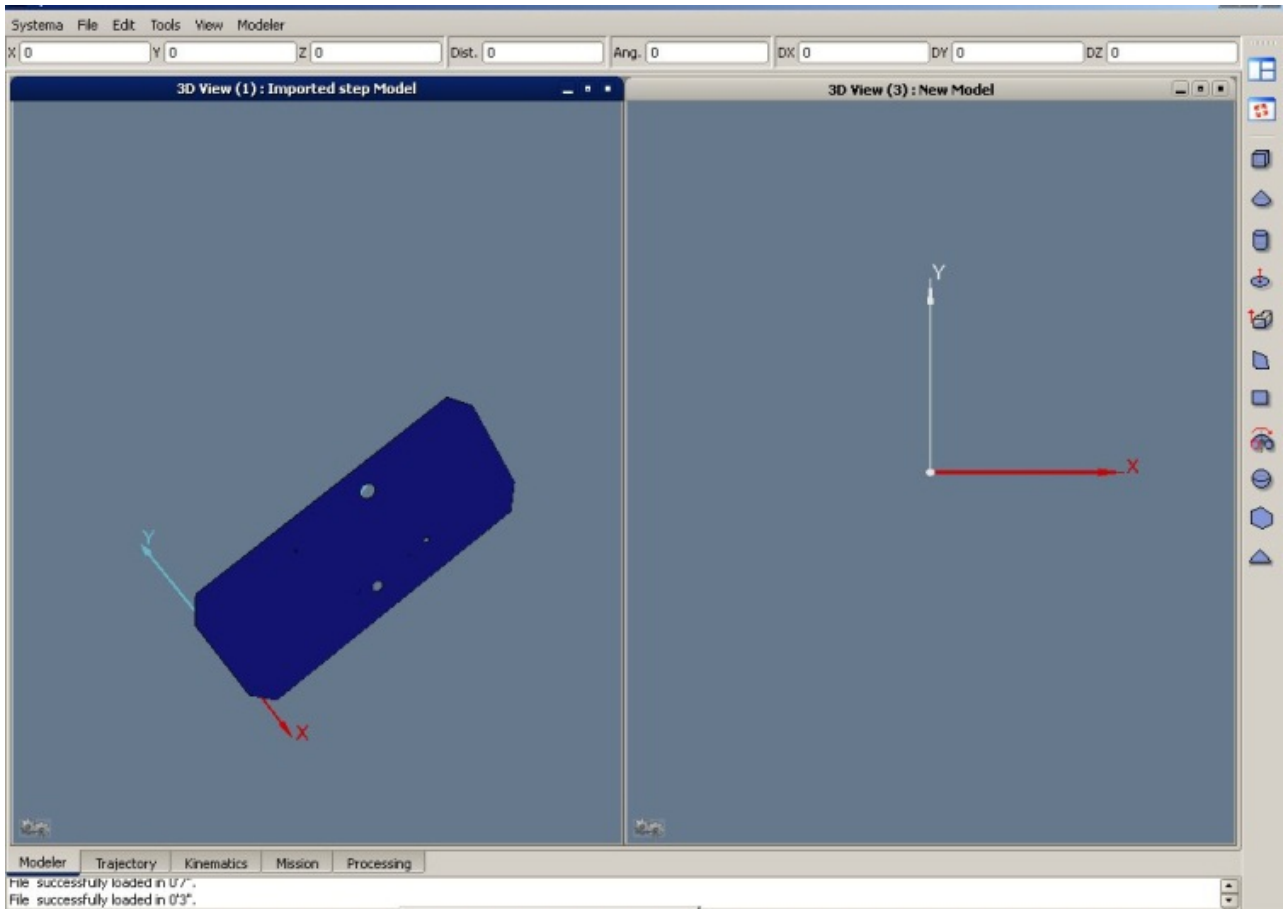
Systema File Edit Tools View Modeler

X 0 Y 0 Z 0 Dist. 0 Ang. 0 DX 0 DY 0 DZ 0

3D View (1) : Imported step Model

Y

X

3D View (3) : New Model

Y

X

Modeler Trajectory Kinematics Mission Processing

File successfully loaded in 0'7".
File successfully loaded in 0'3".